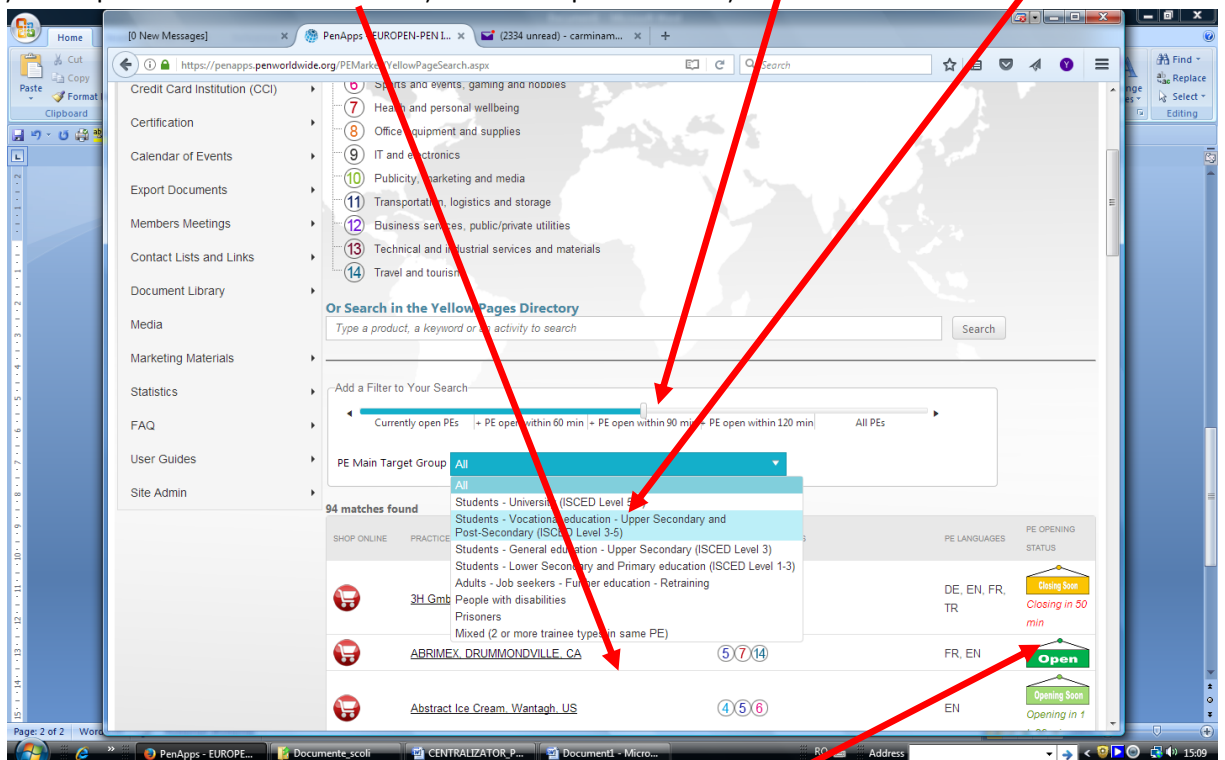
Home
Paste
Cut
Copy
Format
Clipboard
Find
Replace
Select
Editing

[0 New Messages]
PenApps - EUROPEN-PEN I...
(2334 unread) - carminam...
https://penapps.penworldwide.org/PEMarketYellowPageSearch.aspx
Search

Credit Card Institution (CCI)
Certification
Calendar of Events
Export Documents
Members Meetings
Contact Lists and Links
Document Library
Media
Marketing Materials
Statistics
FAQ
User Guides
Site Admin

6 Sports and events, gaming and hobbies
7 Health and personal wellbeing
8 Office equipment and supplies
9 IT and electronics
10 Publicity, marketing and media
11 Transportation, logistics and storage
12 Business services, public/private utilities
13 Technical and industrial services and materials
14 Travel and tourism

Or Search in the Yellow Pages Directory
Type a product, a keyword or an activity to search
Search

Add a Filter to Your Search
Currently open PEs | + PE open within 60 min | + PE open within 90 min | + PE open within 120 min | All PEs

PE Main Target Group All
All
Students - University (ISCED Level 5)
Students - Vocational education - Upper Secondary and Post-Secondary (ISCED Level 3-5)
Students - General education - Upper Secondary (ISCED Level 3)
Students - Lower Secondary and Primary education (ISCED Level 1-3)
Adults - Job seekers - Further education - Retraining
People with disabilities
Prisoners
Mixed (2 or more trainee types in same PE)

94 matches found

| SHOP ONLINE | PRACTICE | | PE LANGUAGES | PE OPENING STATUS |
|---|---|---|---|---|
| | 3H Gmb | | DE, EN, FR, TR | Closing Soon Closing in 50 min |
| | ABRIMEX, DRUMMONDVILLE, CA | 5 7 14 | FR, EN | Open |
| | Abstract Ice Cream, Wantagh, US | 4 5 6 | EN | Opening Soon Opening in 1 |

Page: 2 of 2 Word
PenApps - EUROPE...
Documente_scoli
CENTRALIZATOR_P...
Document1 - Micro...
RO
Address
15:09